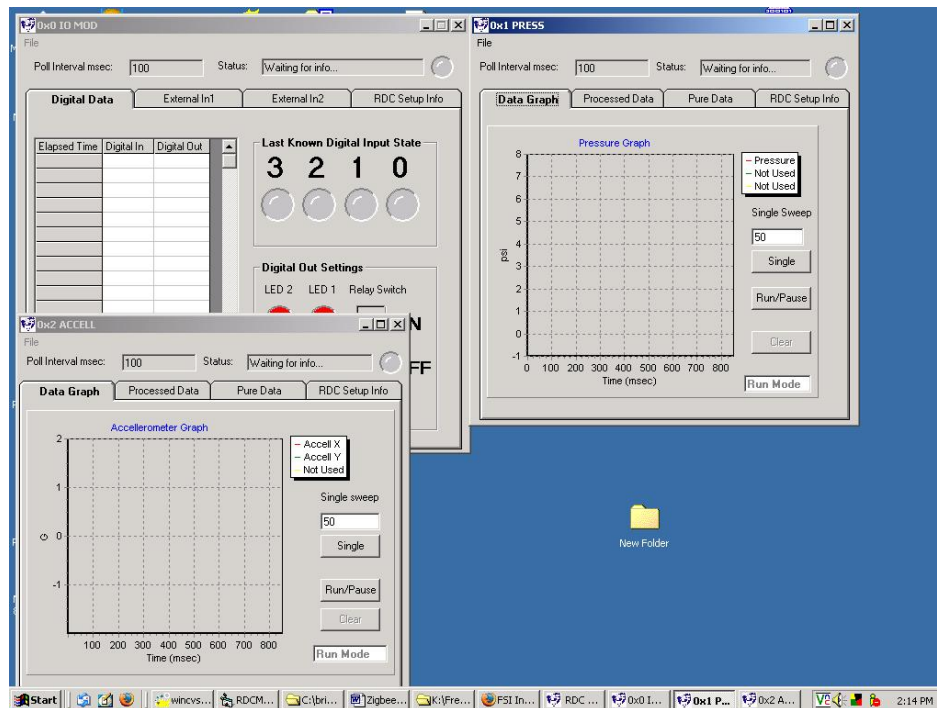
0x0 IO MOD
File
Poll Interval msec: 100 Status: Waiting for info...
Digital Data | External In1 | External In2 | RDC Setup Info

| Elapsed Time | Digital In | Digital Out |
|---|---|---|

Last Known Digital Input State
3 2 1 0

Digital Out Settings
LED 2 LED 1 Relay Switch
N
FF

0x1 PRESS
File
Poll Interval msec: 100 Status: Waiting for info...
Data Graph | Processed Data | Pure Data | RDC Setup Info
Pressure Graph
8 7 6 5 4 3 2 1 0 -1
psi
0 100 200 300 400 500 600 700 800
Time (msec)
Pressure
Not Used
Not Used
Single Sweep
50
Single
Run/Pause
Clear
Run Mode

0x2 ACCELL
File
Poll Interval msec: 100 Status: Waiting for info...
Data Graph | Processed Data | Pure Data | RDC Setup Info
Accellerometer Graph
2 1 0 -1
G
100 200 300 400 500 600 700 800
Time (msec)
Accell X
Accell Y
Not Used
Single sweep
50
Single
Run/Pause
Clear
Run Mode

New Folder

Start | wincvs... | RDCM... | C:\bri... | Zigbee... | K:\Fre... | FSI In... | RDC ... | 0x0 I... | 0x1 P... | 0x2 A... | 2:14 PM